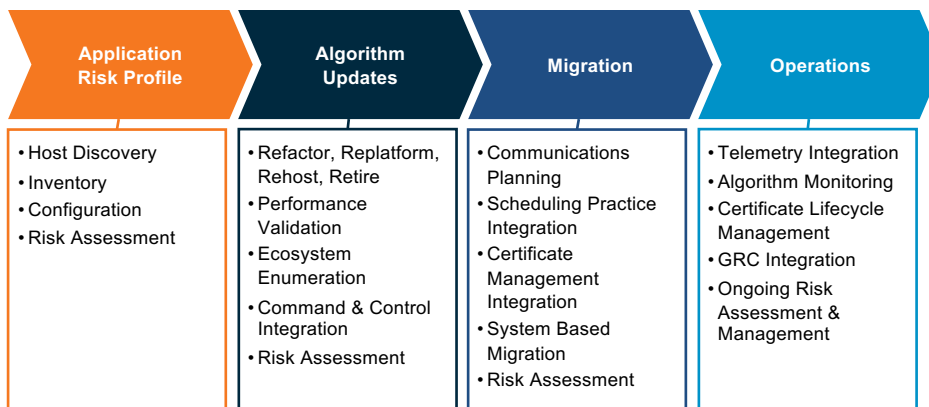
Application Risk Profile

- Host Discovery
- Inventory
- Configuration
- Risk Assessment

Algorithm Updates

- Refactor, Replatform, Rehost, Retire
- Performance Validation
- Ecosystem Enumeration
- Command & Control Integration
- Risk Assessment

Migration

- Communications Planning
- Scheduling Practice Integration
- Certificate Management Integration
- System Based Migration
- Risk Assessment

Operations

- Telemetry Integration
- Algorithm Monitoring
- Certificate Lifecycle Management
- GRC Integration
- Ongoing Risk Assessment & Management